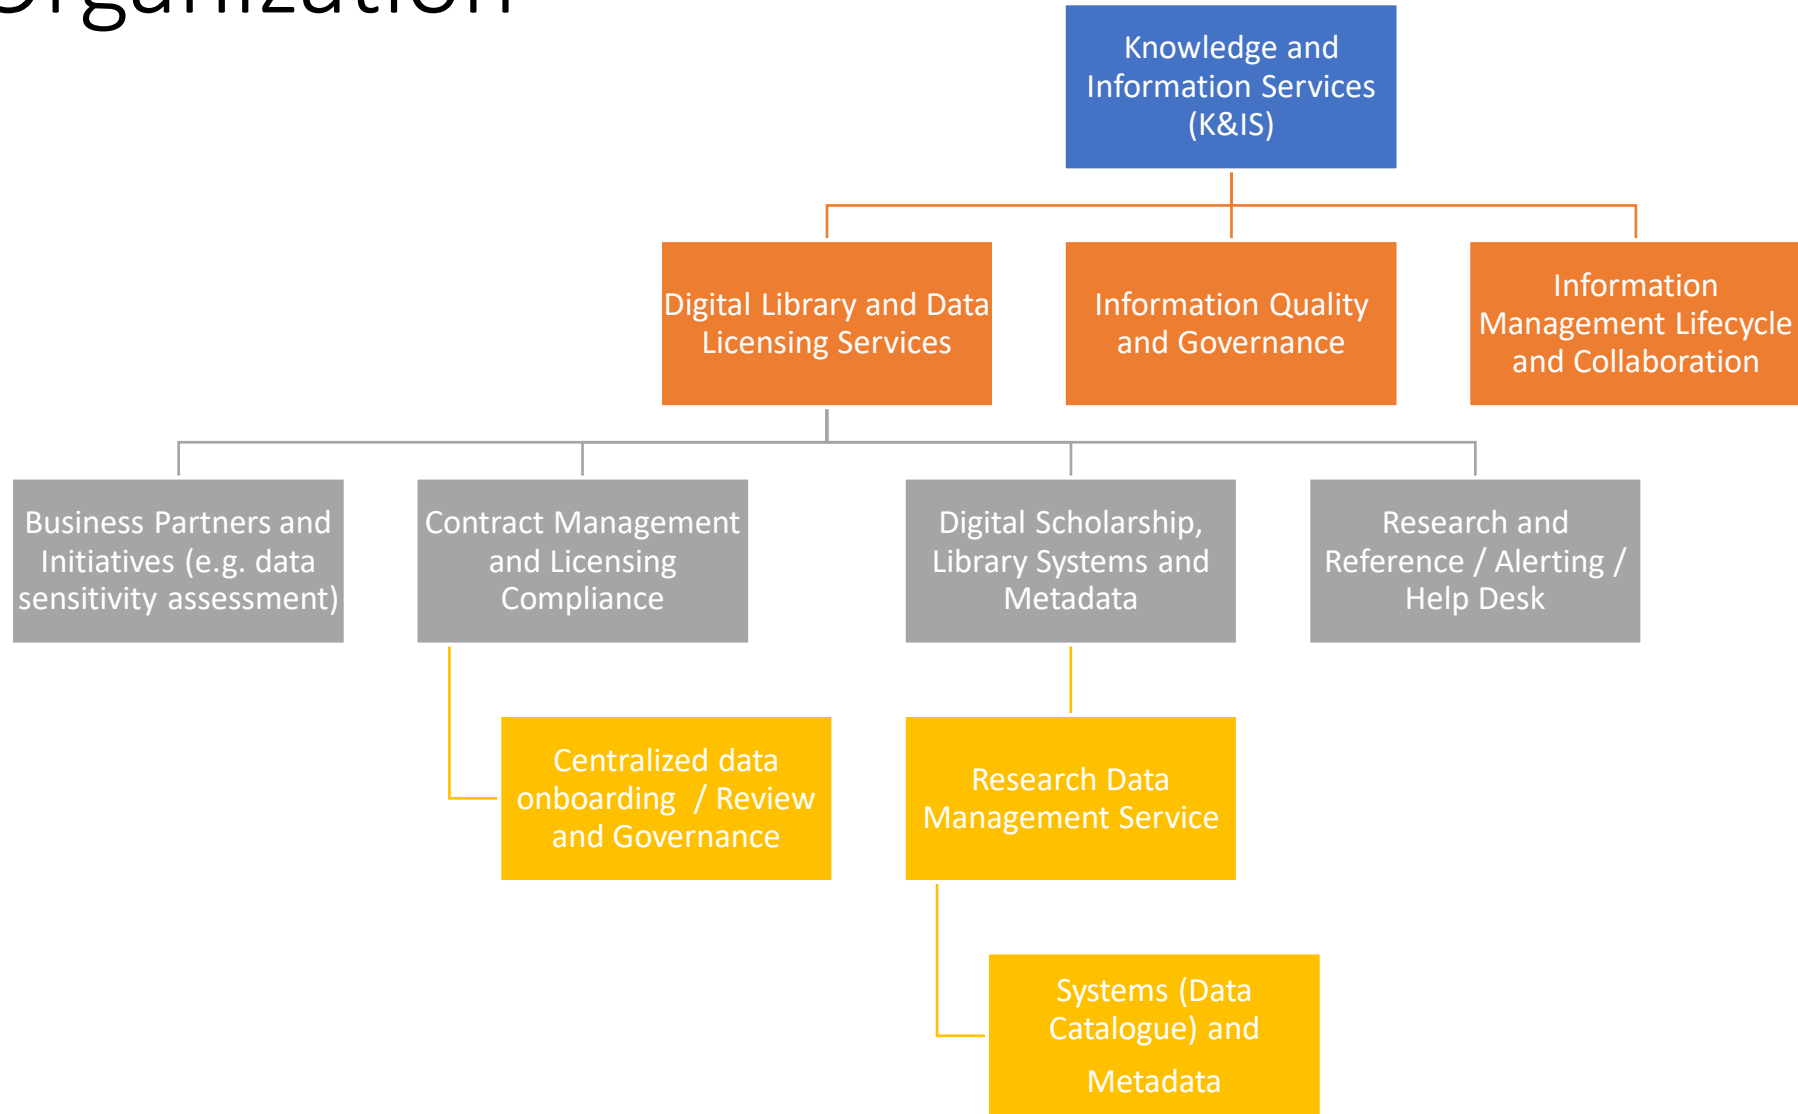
Organization

Knowledge and Information Services (K&IS)

Digital Library and Data Licensing Services

Information Quality and Governance

Information Management Lifecycle and Collaboration

Business Partners and Initiatives (e.g. data sensitivity assessment)

Contract Management and Licensing Compliance

Digital Scholarship, Library Systems and Metadata

Research and Reference / Alerting / Help Desk

Centralized data onboarding / Review and Governance

Research Data Management Service

Systems (Data Catalogue) and Metadata